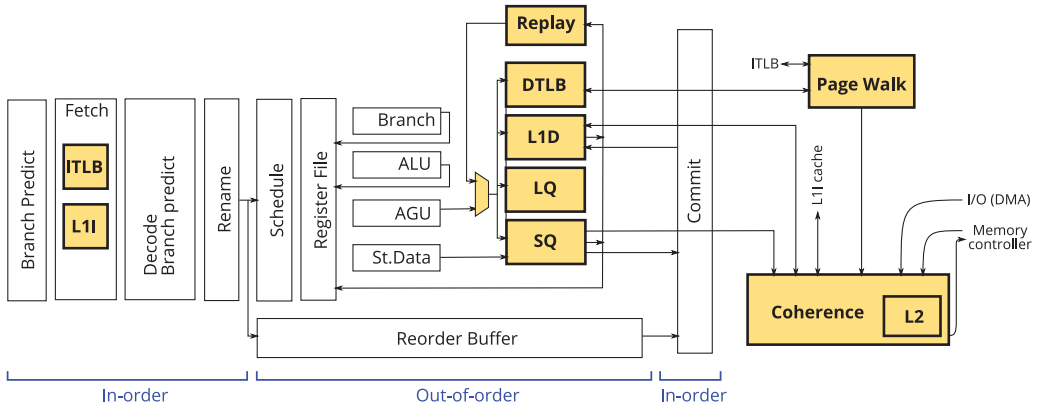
Replay

ITLB

Page Walk

DTLB

Fetch

Branch

L1D

ITLB

ALU

L1I cache

LQ

I/O (DMA)

L1I

AGU

SQ

Memory controller

St.Data

Branch Predict

Decode Branch predict

Rename

Schedule

Register File

Commit

Coherence

L2

Reorder Buffer

In-order

Out-of-order

In-order